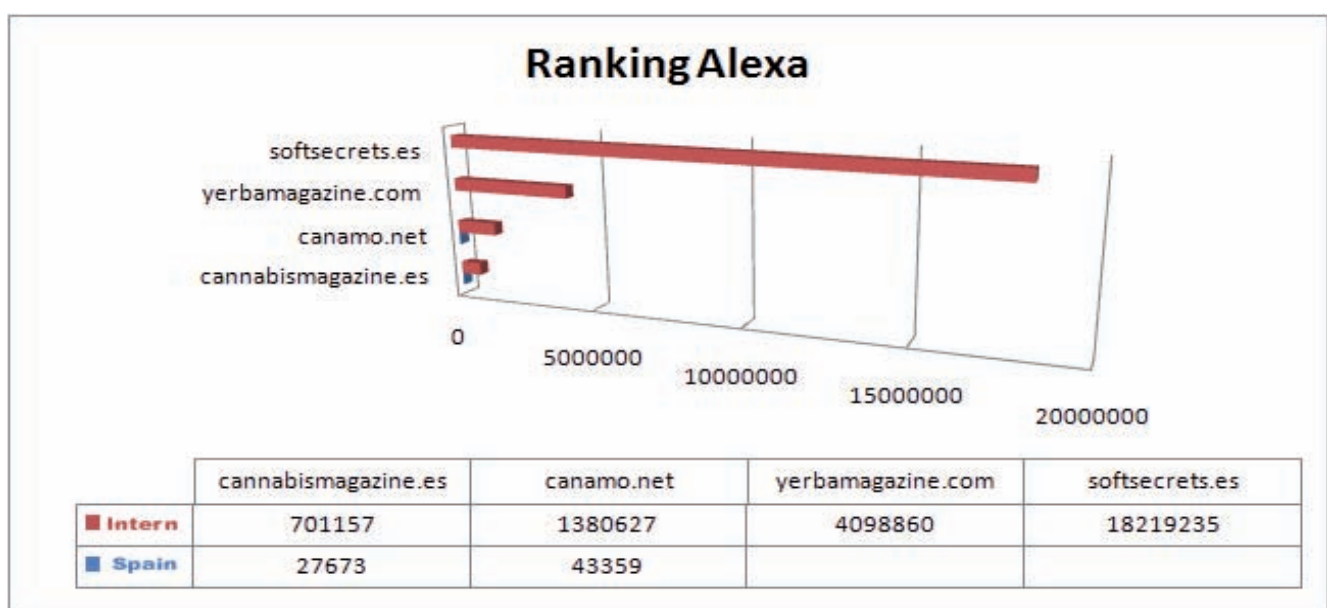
Ranking Alexa

softsecrets.es
yerbamagazine.com
canamo.net
cannabismagazine.es

0
5000000
10000000
15000000
20000000

| | cannabismagazine.es | canamo.net | yerbamagazine.com | softsecrets.es |
|---|---|---|---|---|
| Intern | 701157 | 1380627 | 4098860 | 18219235 |
| Spain | 27673 | 43359 | | |